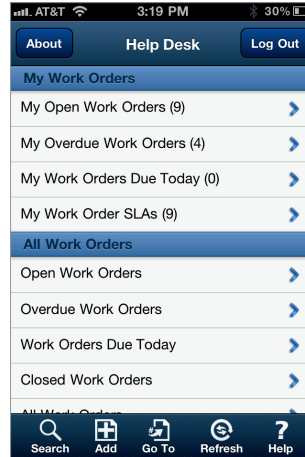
AT&T 3:19 PM 30%

About Help Desk Log Out

My Work Orders

My Open Work Orders (9)

My Overdue Work Orders (4)

My Work Orders Due Today (0)

My Work Order SLAs (9)

All Work Orders

Open Work Orders

Overdue Work Orders

Work Orders Due Today

Closed Work Orders

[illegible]

Search Add Go To Refresh Help